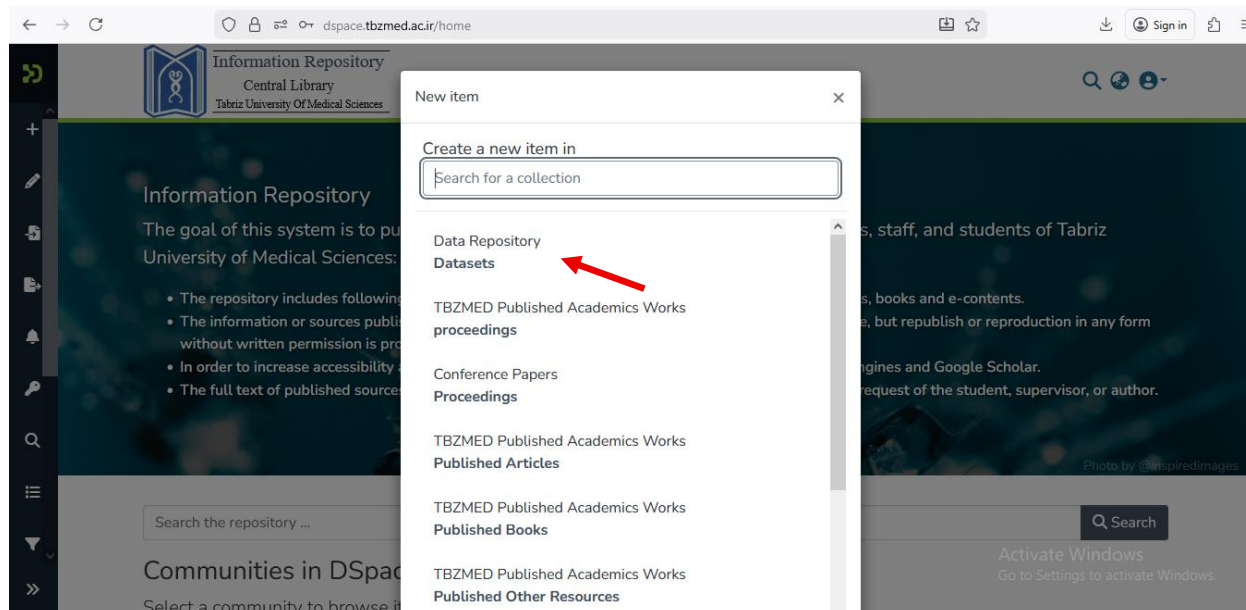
dspace.tbzmed.ac.ir/home

Sign in

Information Repository
Central Library
Tabriz University Of Medical Sciences

Information Repository

The goal of this system is to pu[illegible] s, staff, and students of Tabriz University of Medical Sciences:

• The repository includes following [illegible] s, books and e-contents.
• The information or sources publi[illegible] e, but republish or reproduction in any form without written permission is pro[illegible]
• In order to increase accessibility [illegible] ngines and Google Scholar.
• The full text of published source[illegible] request of the student, supervisor, or author.

Photo by @inspiredimages

Search the repository ...

Search

Communities in DSpac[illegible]

Select a community to browse i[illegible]

Activate Windows
Go to Settings to activate Windows.

New item

Create a new item in

Search for a collection

Data Repository
Datasets

TBZMED Published Academics Works
proceedings

Conference Papers
Proceedings

TBZMED Published Academics Works
Published Articles

TBZMED Published Academics Works
Published Books

TBZMED Published Academics Works
Published Other Resources